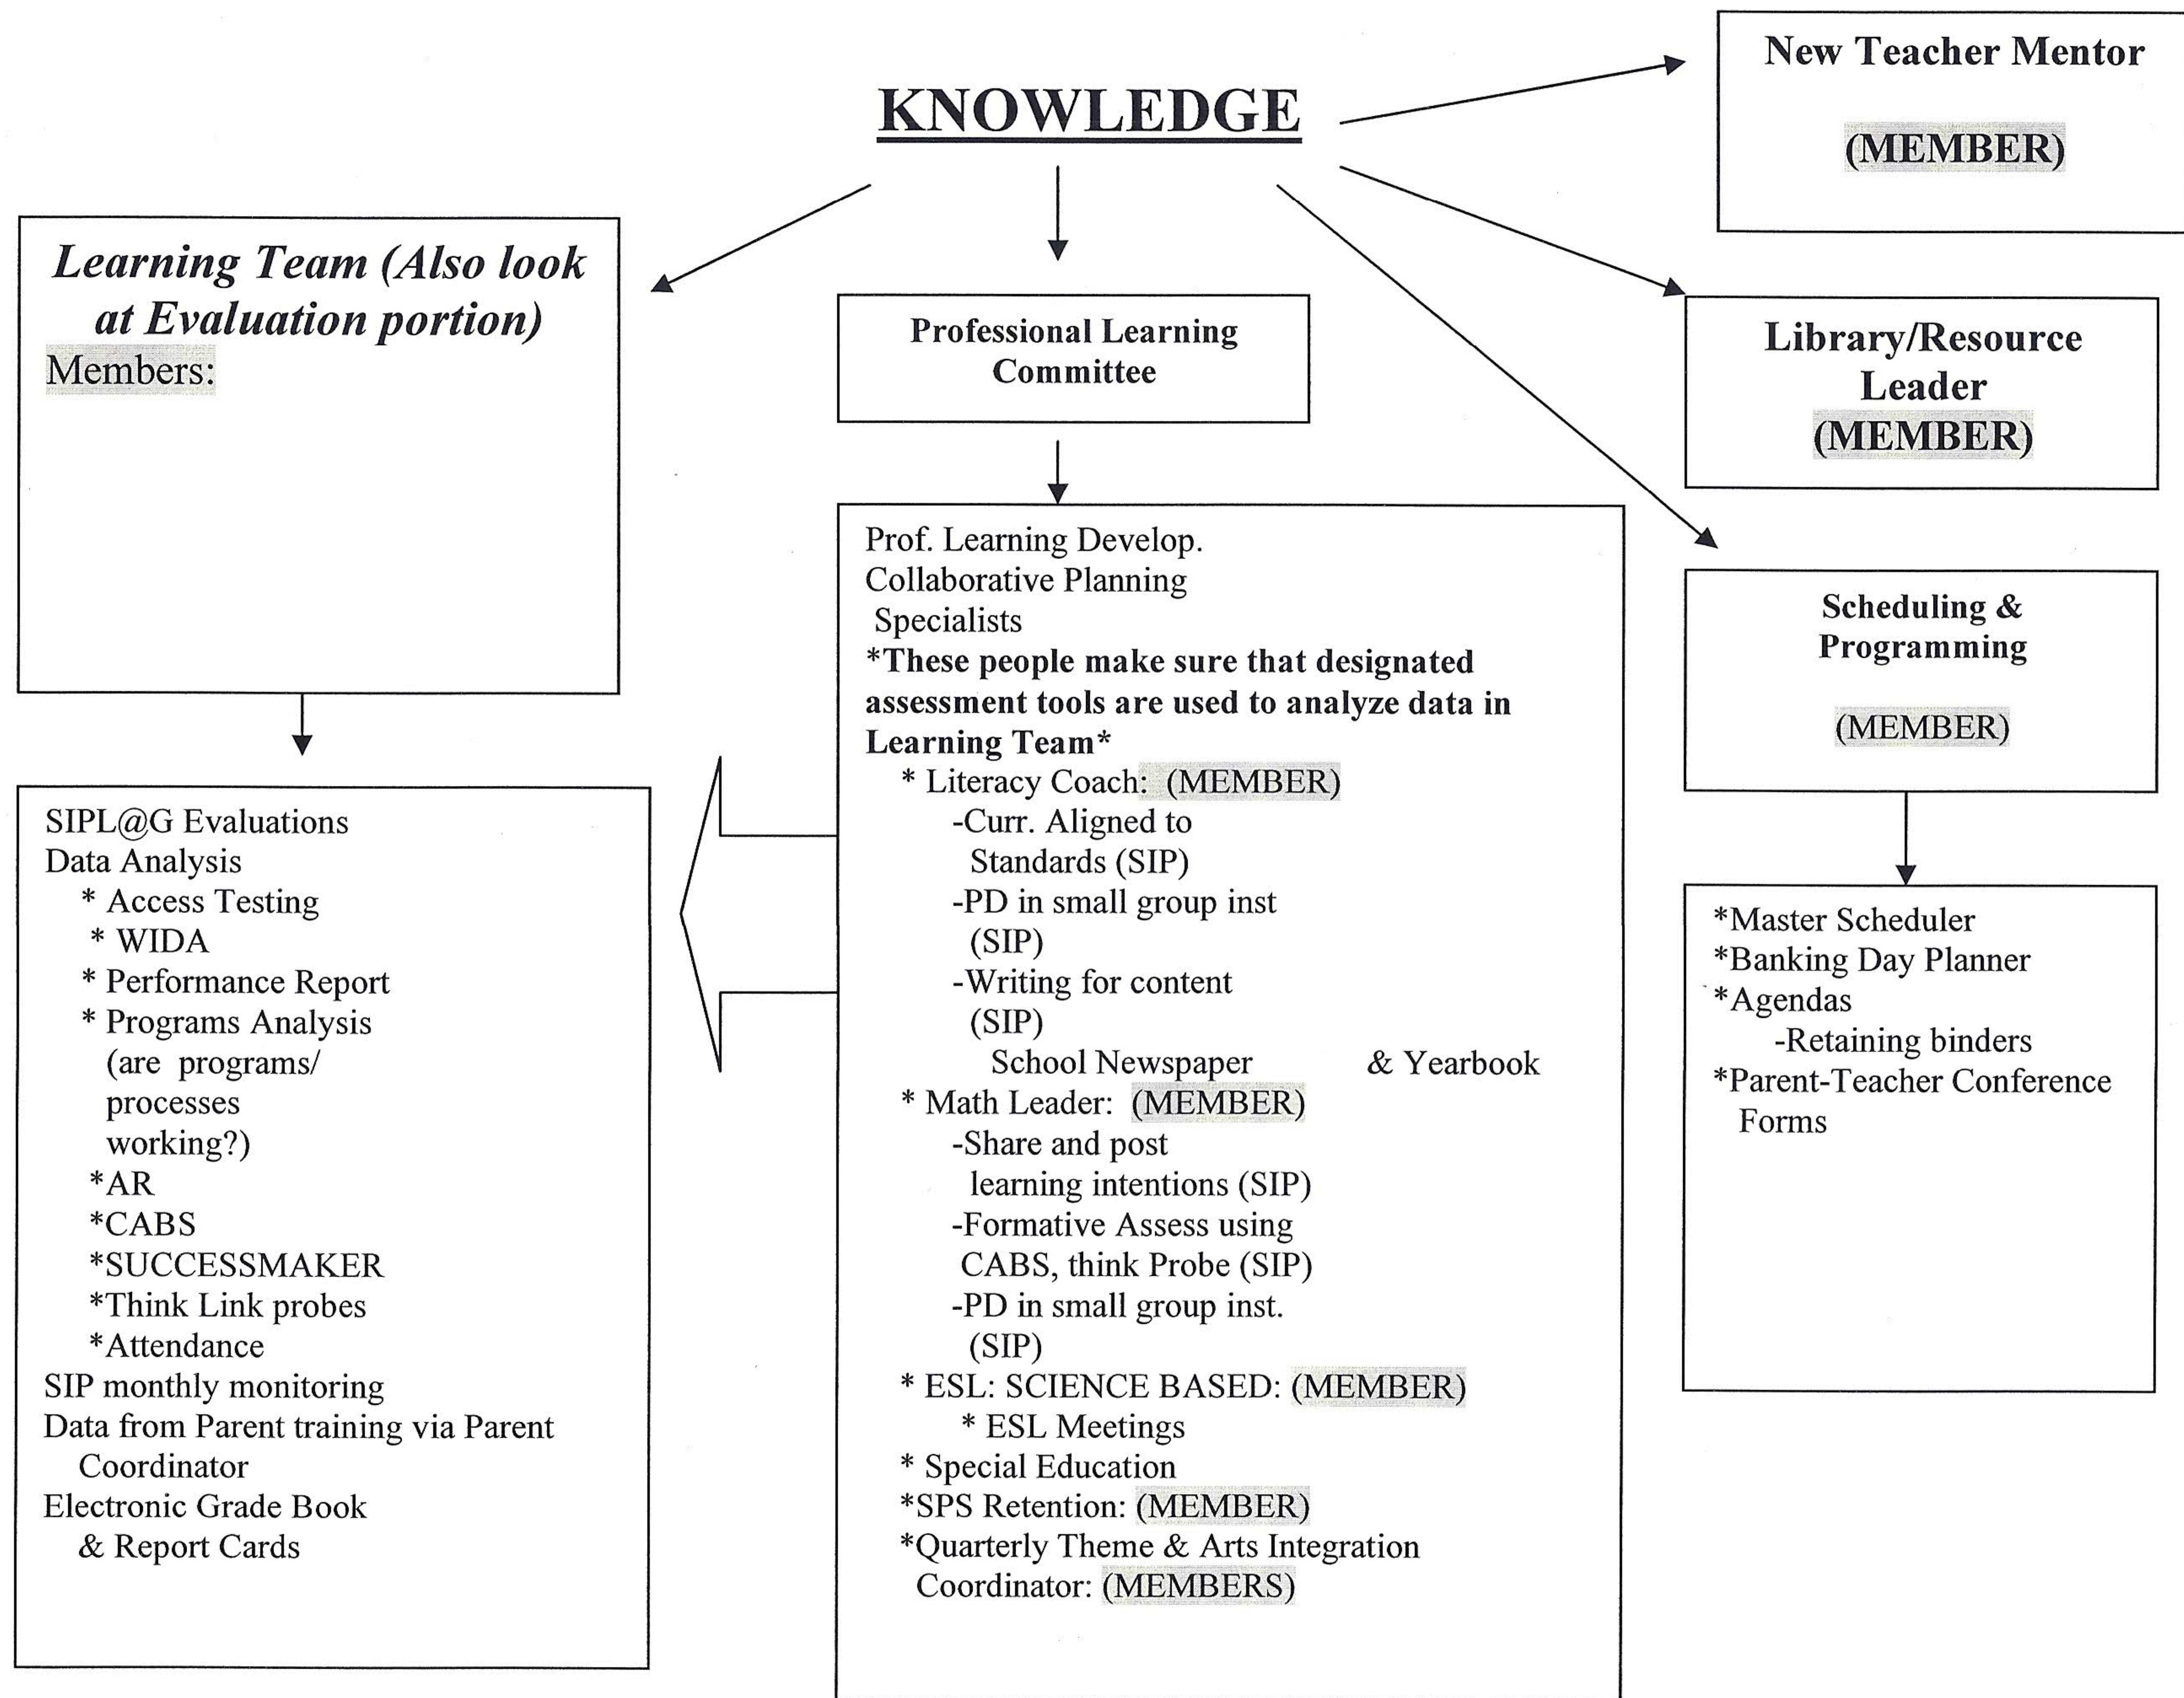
KNOWLEDGE

New Teacher Mentor

(MEMBER)

Learning Team (Also look at Evaluation portion)
Members:

Professional Learning Committee

Library/Resource Leader
(MEMBER)

Prof. Learning Develop.
Collaborative Planning
Specialists
*These people make sure that designated assessment tools are used to analyze data in Learning Team*
* Literacy Coach: (MEMBER)
-Curr. Aligned to Standards (SIP)
-PD in small group inst (SIP)
-Writing for content (SIP)
School Newspaper & Yearbook
* Math Leader: (MEMBER)
-Share and post learning intentions (SIP)
-Formative Assess using CABS, think Probe (SIP)
-PD in small group inst. (SIP)
* ESL: SCIENCE BASED: (MEMBER)
* ESL Meetings
* Special Education
*SPS Retention: (MEMBER)
*Quarterly Theme & Arts Integration Coordinator: (MEMBERS)

Scheduling & Programming

(MEMBER)

SIPL@G Evaluations
Data Analysis
* Access Testing
* WIDA
* Performance Report
* Programs Analysis (are programs/ processes working?)
*AR
*CABS
*SUCCESSMAKER
*Think Link probes
*Attendance
SIP monthly monitoring
Data from Parent training via Parent Coordinator
Electronic Grade Book & Report Cards

*Master Scheduler
*Banking Day Planner
*Agendas
-Retaining binders
*Parent-Teacher Conference Forms